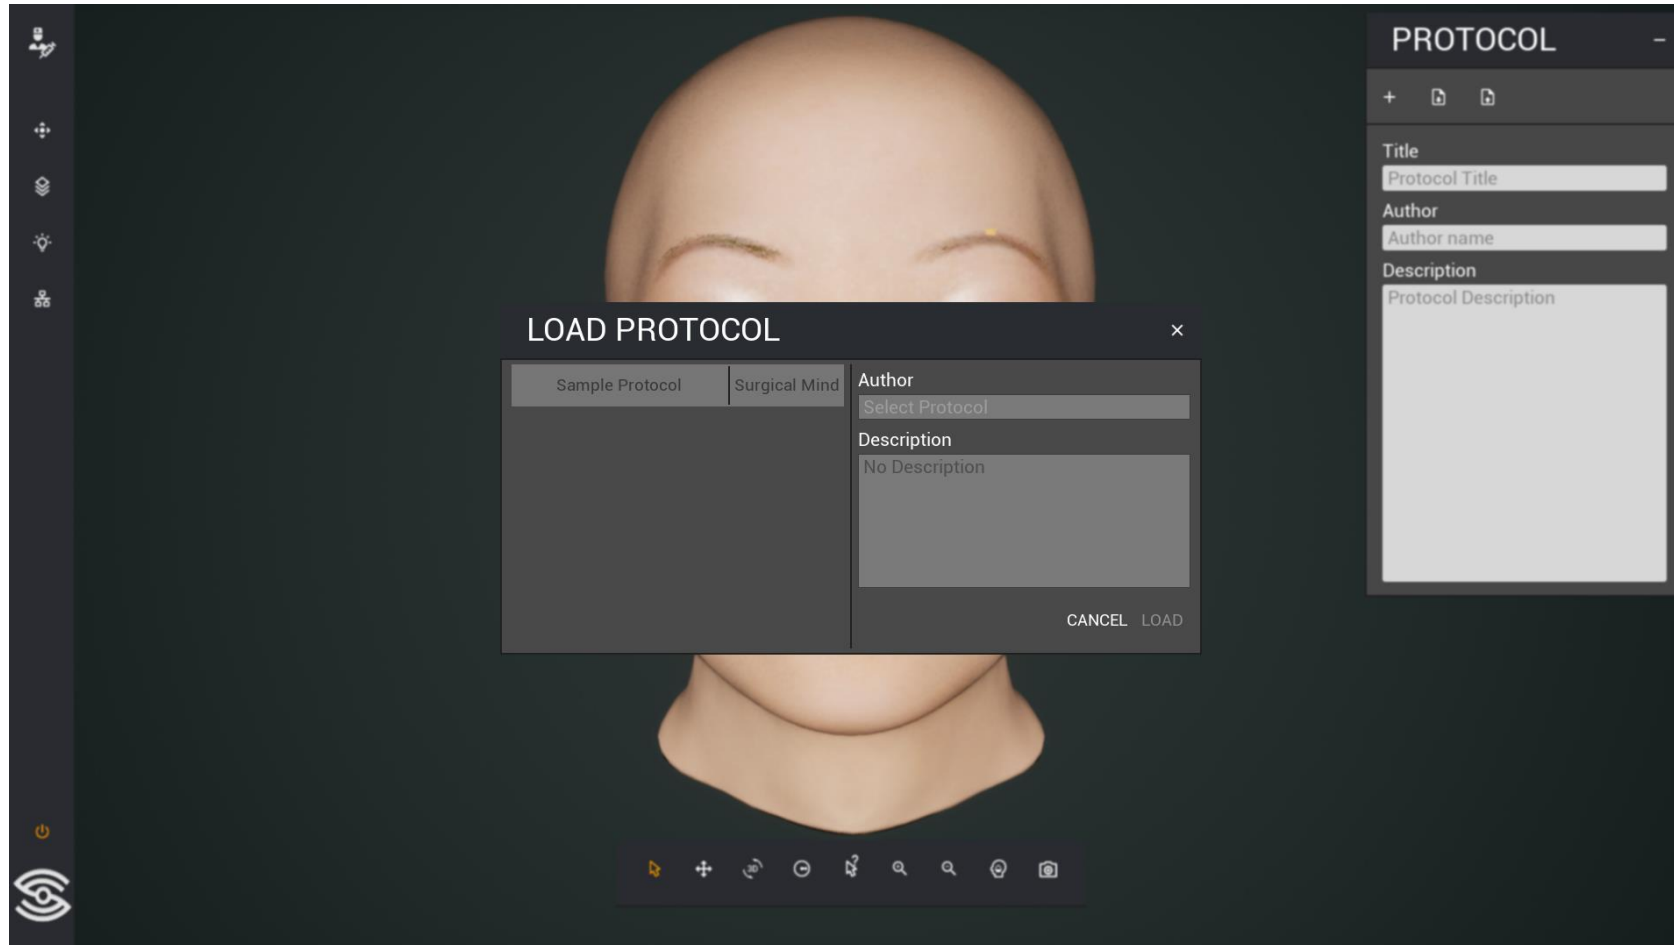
PROTOCOL –

+

Title
Protocol Title
Author
Author name
Description
Protocol Description

LOAD PROTOCOL ×

| Sample Protocol | Surgical Mind |
|---|---|

Author
Select Protocol
Description
No Description

CANCEL LOAD